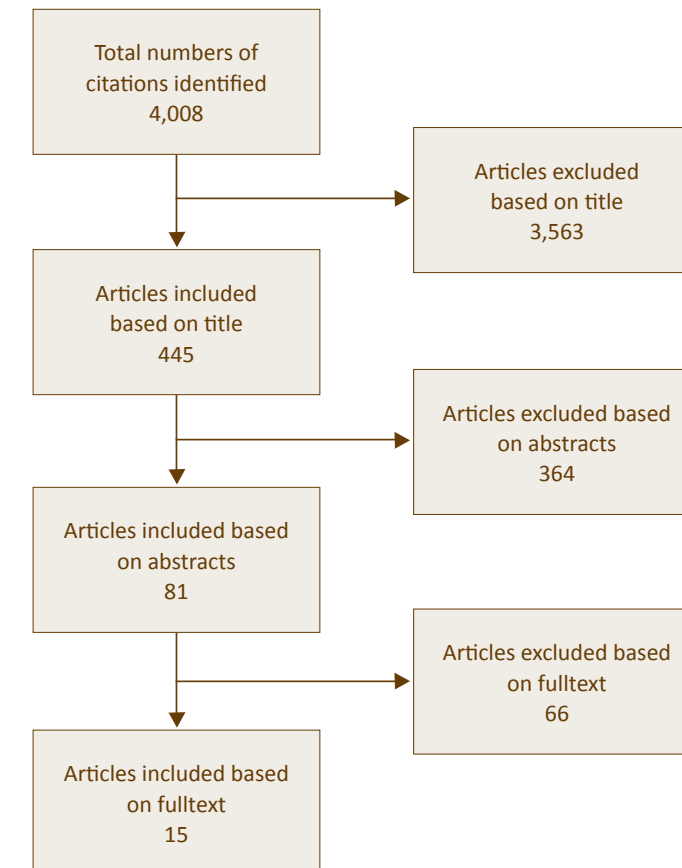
Total numbers of citations identified
4,008

Articles excluded based on title
3,563

Articles included based on title
445

Articles excluded based on abstracts
364

Articles included based on abstracts
81

Articles excluded based on fulltext
66

Articles included based on fulltext
15